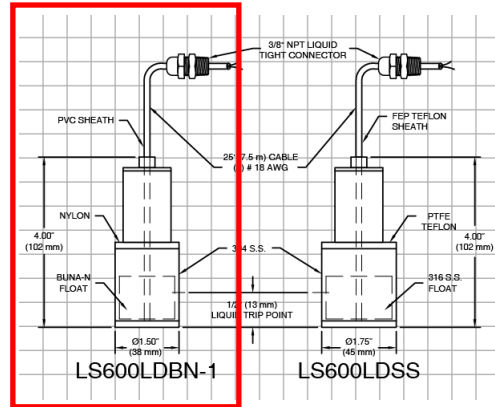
3/8" NPT LIQUID TIGHT CONNECTOR

PVC SHEATH

FEP TEFLON SHEATH

25' (7.5 m) CABLE (2) # 18 AWG

NYLON

PTFE TEFLON

4.00" (102 mm)

4.00" (102 mm)

304 S.S.

BUNA-N FLOAT

316 S.S. FLOAT

1/2" (13 mm) LIQUID TRIP POINT

Ø1.50" (38 mm)

Ø1.75" (45 mm)

LS600LDBN-1

LS600LDSS